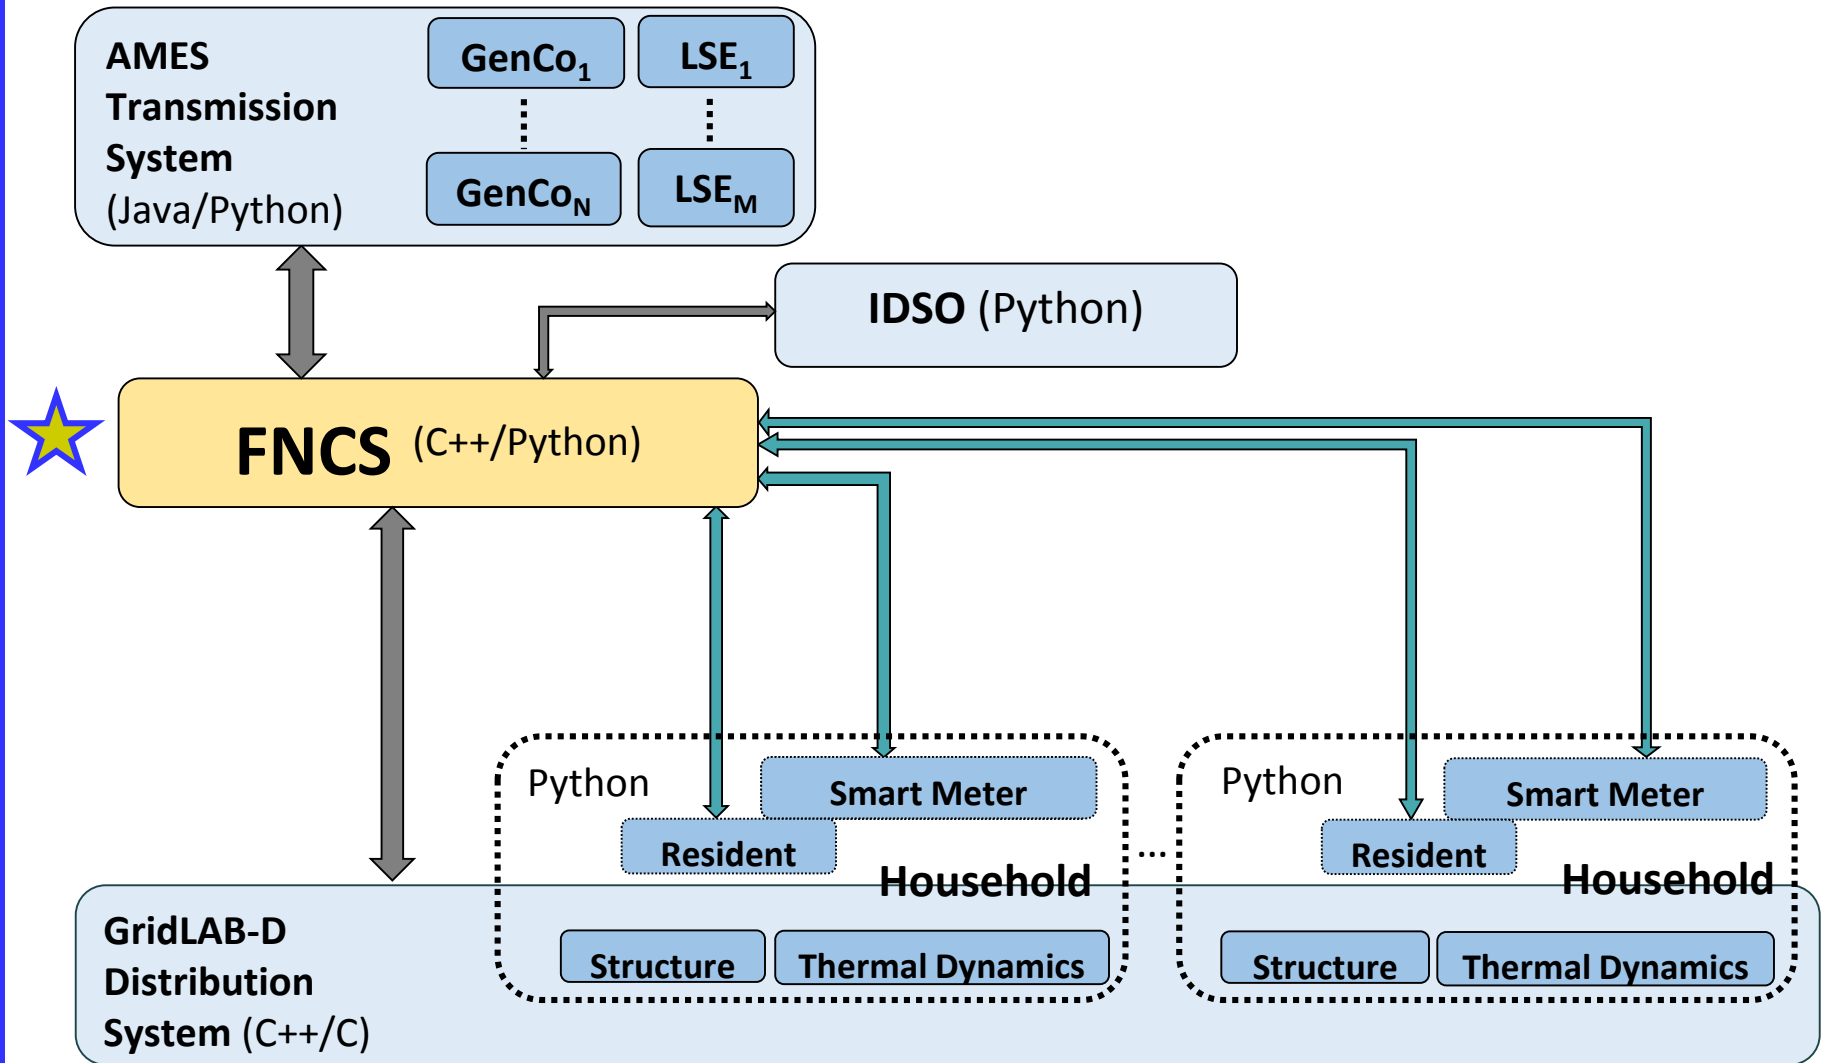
AMES Transmission System (Java/Python)

$GenCo_1$

$LSE_1$

$GenCo_N$

$LSE_M$

IDSO (Python)

FNCS (C++/Python)

Python

Smart Meter

Resident

Household

Structure

Thermal Dynamics

...

Python

Smart Meter

Resident

Household

Structure

Thermal Dynamics

GridLAB-D Distribution System (C++/C)